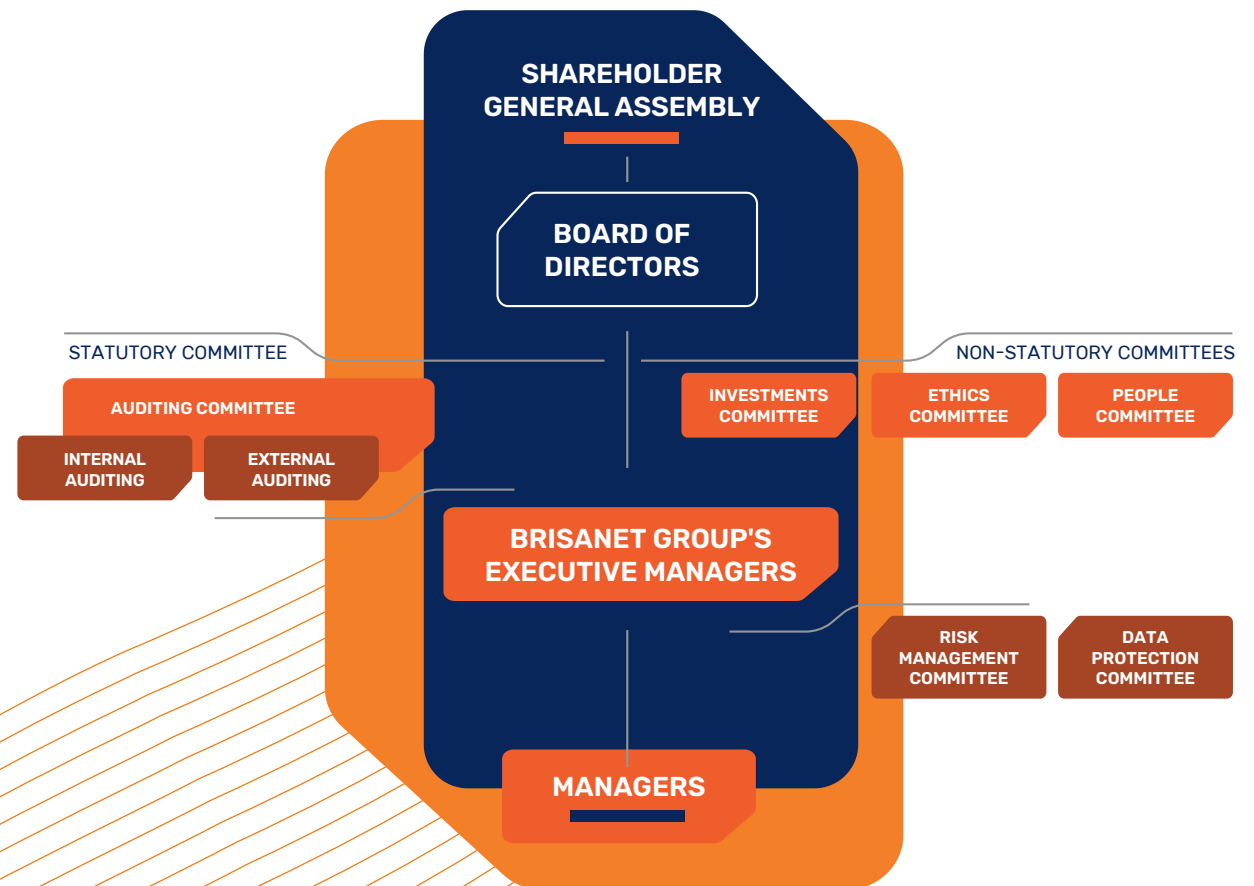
SHAREHOLDER GENERAL ASSEMBLY

BOARD OF DIRECTORS

STATUTORY COMMITTEE

AUDITING COMMITTEE

INTERNAL AUDITING

EXTERNAL AUDITING

NON-STATUTORY COMMITTEES

INVESTMENTS COMMITTEE

ETHICS COMMITTEE

PEOPLE COMMITTEE

BRISANET GROUP'S EXECUTIVE MANAGERS

RISK MANAGEMENT COMMITTEE

DATA PROTECTION COMMITTEE

MANAGERS